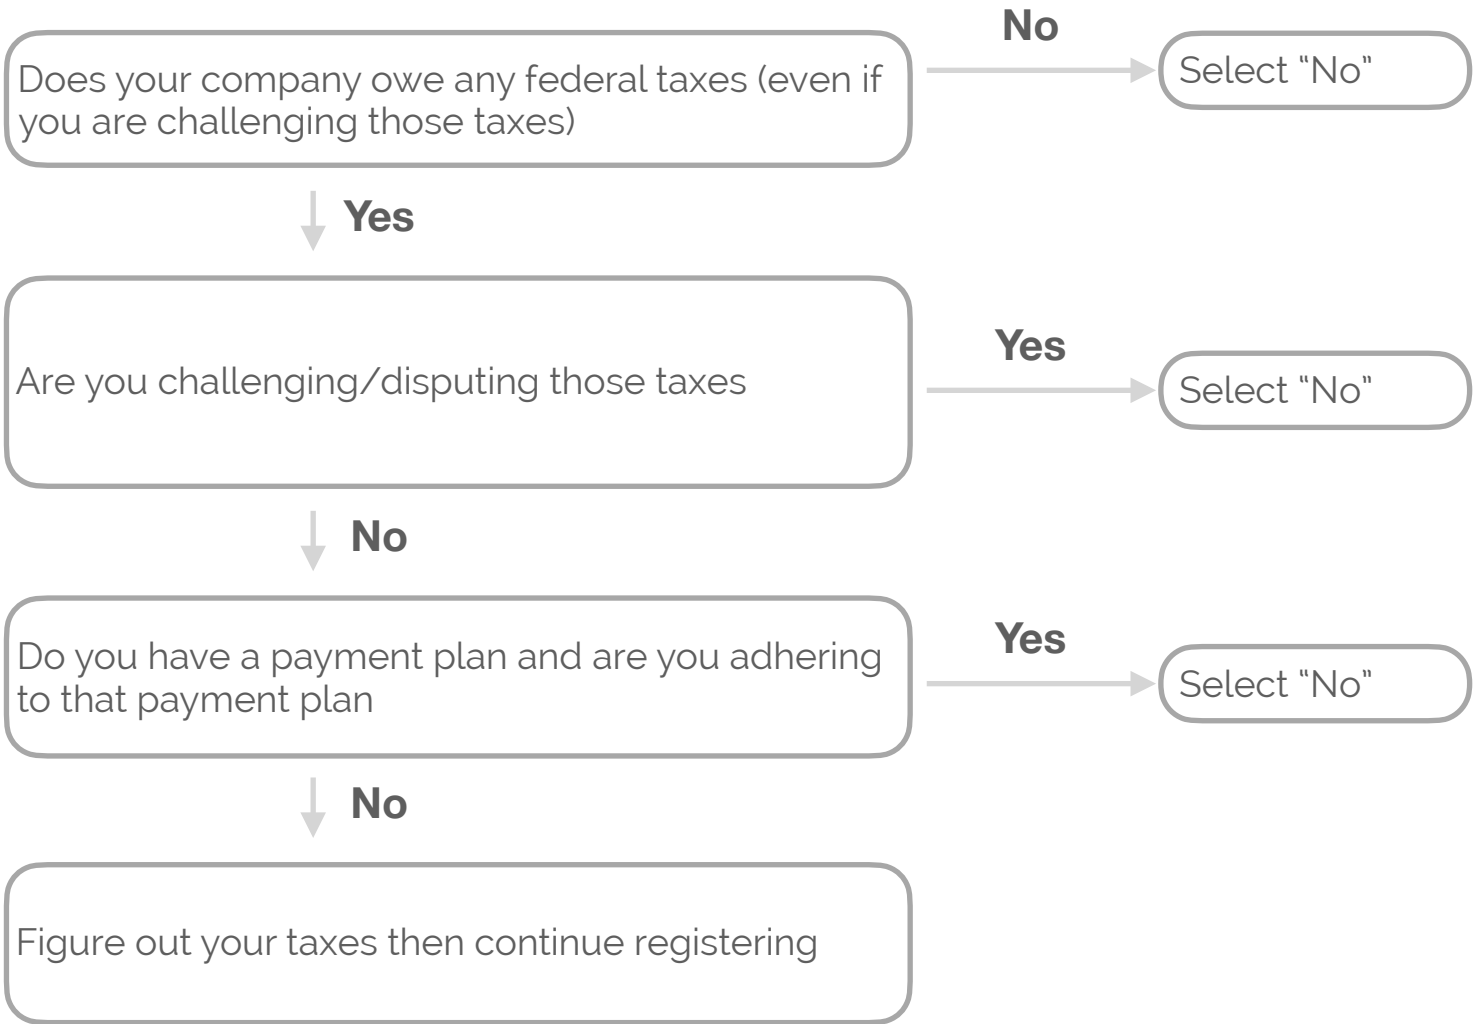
Does your company owe any federal taxes (even if you are challenging those taxes)

No

Select “No”

Yes

Are you challenging/disputing those taxes

Yes

Select “No”

No

Do you have a payment plan and are you adhering to that payment plan

Yes

Select “No”

No

Figure out your taxes then continue registering